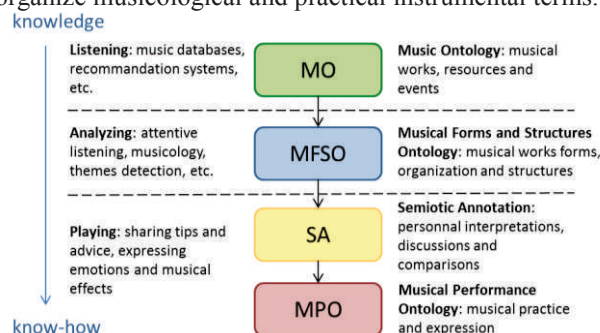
organize musicological and practical instrumental terms.

knowledge

Listening: music databases, recommandation systems, etc.

MO

Music Ontology: musical works, resources and events

Analyzing: attentive listening, musicology, themes detection, etc.

MFSO

Musical Forms and Structures Ontology: musical works forms, organization and structures

Playing: sharing tips and advice, expressing emotions and musical effects

SA

Semiotic Annotation: personnal interpretations, discussions and comparisons

MPO

Musical Performance Ontology: musical practice and expression

know-how